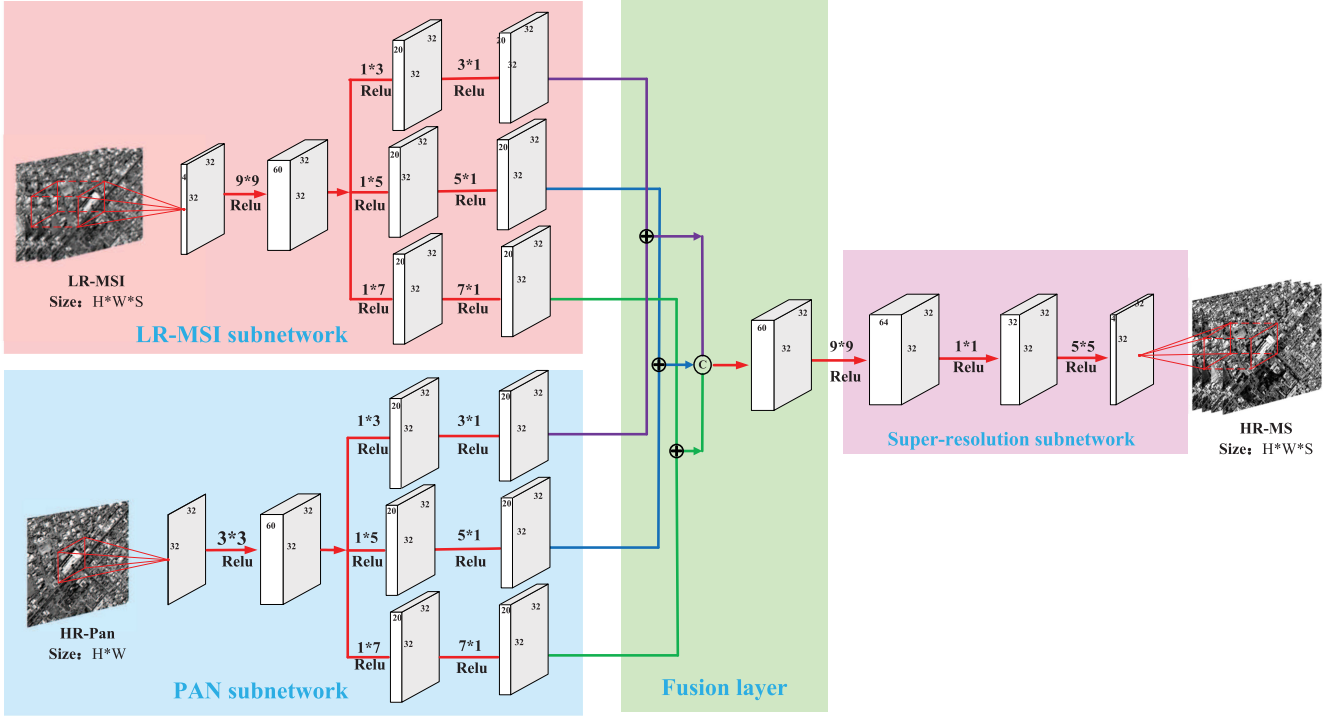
LR-MSI
Size：H*W*S

4
32
32

9*9
Relu

60
32
32

1*3
Relu
20
32
32
3*1
Relu
20
32
32

1*5
Relu
20
32
32
5*1
Relu
20
32
32

1*7
Relu
20
32
32
7*1
Relu
20
32
32

LR-MSI subnetwork

HR-Pan
Size：H*W

32
32

3*3
Relu

60
32
32

1*3
Relu
20
32
32
3*1
Relu
20
32
32

1*5
Relu
20
32
32
5*1
Relu
20
32
32

1*7
Relu
20
32
32
7*1
Relu
20
32
32

PAN subnetwork

$\oplus$
$\oplus$
$\oplus$
C

Fusion layer

60
32
32

9*9
Relu

64
32
32

1*1
Relu

32
32
32

5*5
Relu

4
32
32

Super-resolution subnetwork

HR-MS
Size：H*W*S